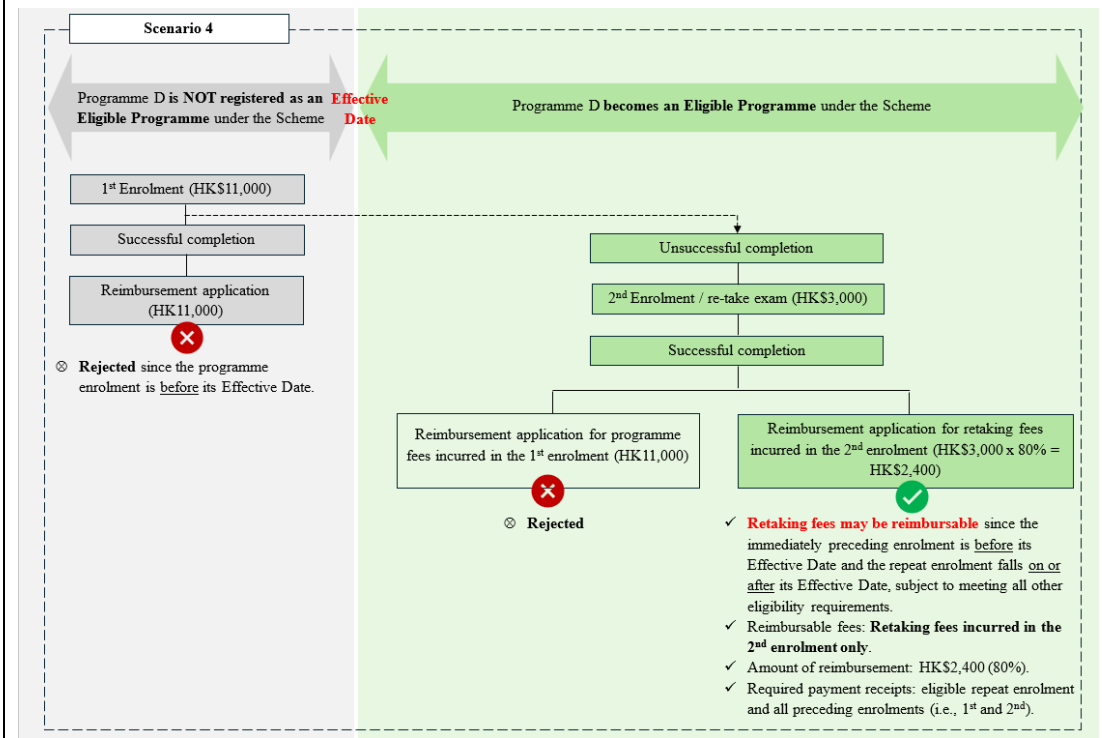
Scenario 4

Programme D is NOT registered as an Eligible Programme under the Scheme

Effective Date

Programme D becomes an Eligible Programme under the Scheme

1$^{st}$ Enrolment (HK$11,000)

Successful completion

Reimbursement application (HK11,000)

⊗ Rejected since the programme enrolment is before its Effective Date.

Unsuccessful completion

2$^{nd}$ Enrolment / re-take exam (HK$3,000)

Successful completion

Reimbursement application for programme fees incurred in the 1$^{st}$ enrolment (HK11,000)

⊗ Rejected

Reimbursement application for retaking fees incurred in the 2$^{nd}$ enrolment (HK$3,000 x 80% = HK$2,400)

✓ Retaking fees may be reimbursable since the immediately preceding enrolment is before its Effective Date and the repeat enrolment falls on or after its Effective Date, subject to meeting all other eligibility requirements.

✓ Reimbursable fees: Retaking fees incurred in the 2$^{nd}$ enrolment only.

✓ Amount of reimbursement: HK$2,400 (80%).

✓ Required payment receipts: eligible repeat enrolment and all preceding enrolments (i.e., 1$^{st}$ and 2$^{nd}$).